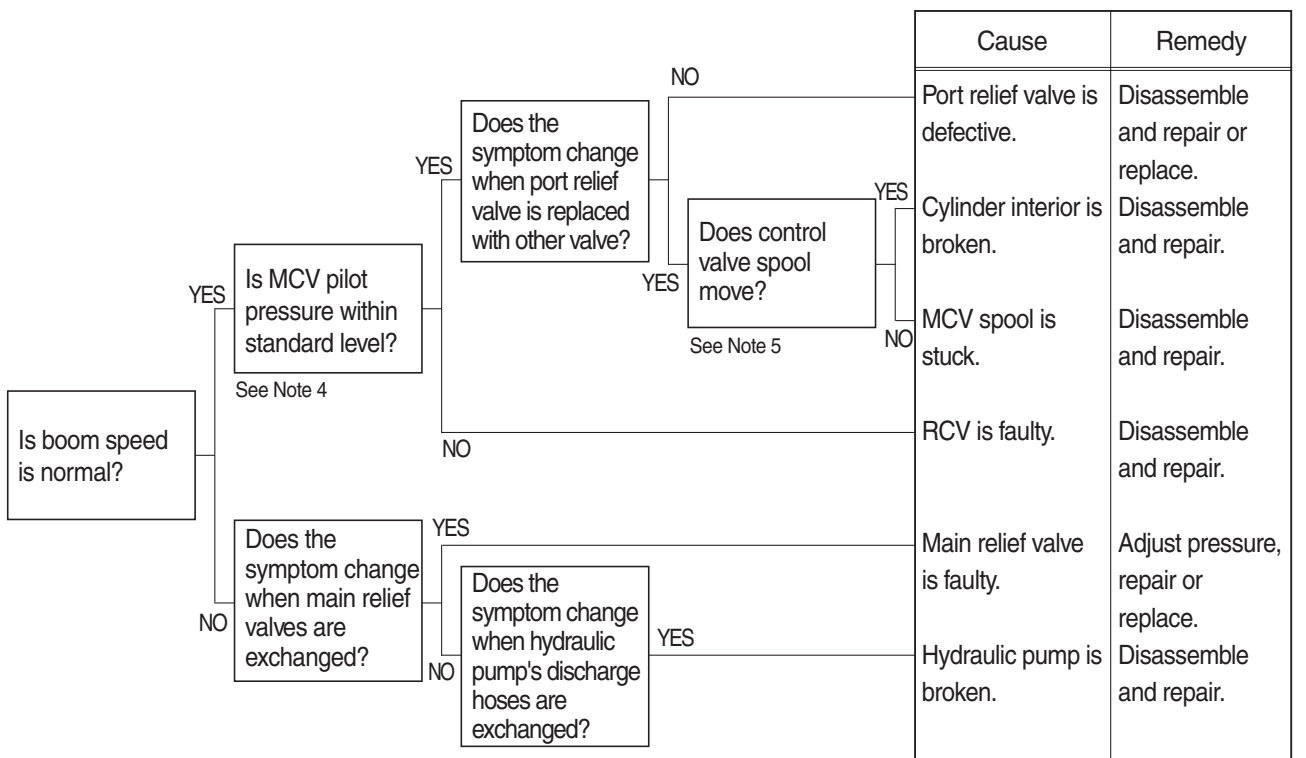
Is boom speed is normal?

YES

Is MCV pilot pressure within standard level?

See Note 4

YES

Does the symptom change when port relief valve is replaced with other valve?

NO

YES

Does control valve spool move?

See Note 5

YES

NO

NO

NO

Does the symptom change when main relief valves are exchanged?

YES

NO

Does the symptom change when hydraulic pump's discharge hoses are exchanged?

YES

| Cause | Remedy |
|---|---|
| Port relief valve is defective. | Disassemble and repair or replace. |
| Cylinder interior is broken. | Disassemble and repair. |
| MCV spool is stuck. | Disassemble and repair. |
| RCV is faulty. | Disassemble and repair. |
| Main relief valve is faulty. | Adjust pressure, repair or replace. |
| Hydraulic pump is broken. | Disassemble and repair. |